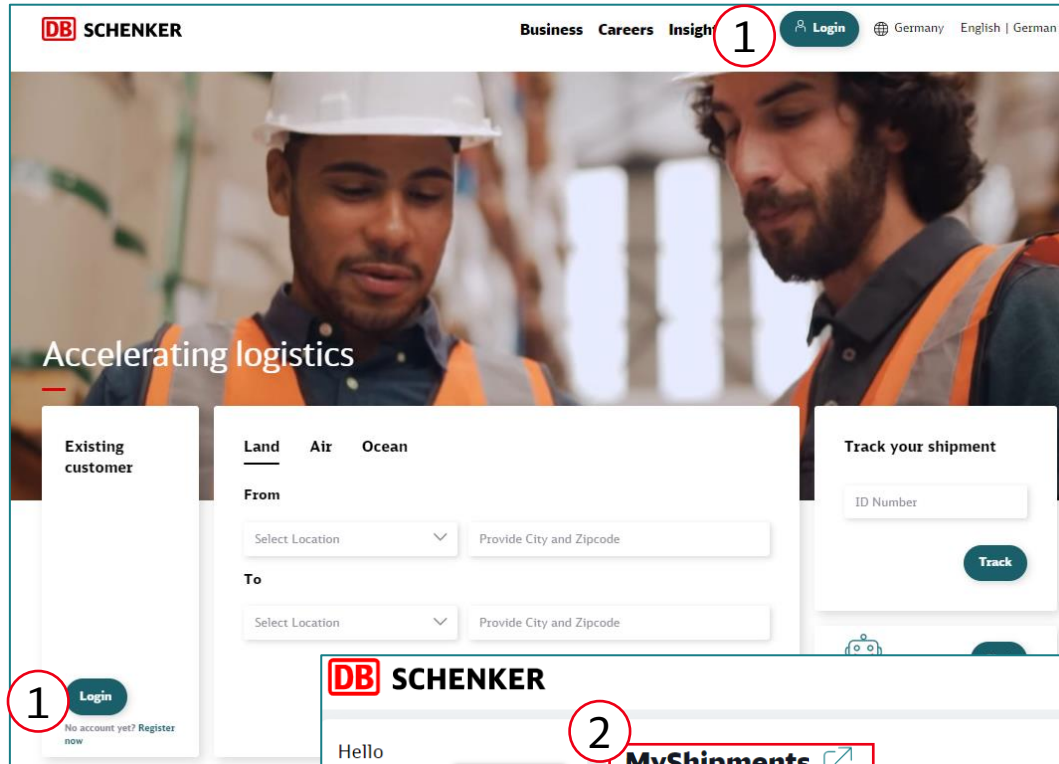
DB SCHENKER

Business Careers Insight 1 Login Germany English | German

Accelerating logistics

Existing customer

1 Login

No account yet? Register now

Land Air Ocean

From

Select Location

Provide City and Zipcode

To

Select Location

Provide City and Zipcode

Track your shipment

ID Number

Track

DB SCHENKER

Hello

2

MyShipments